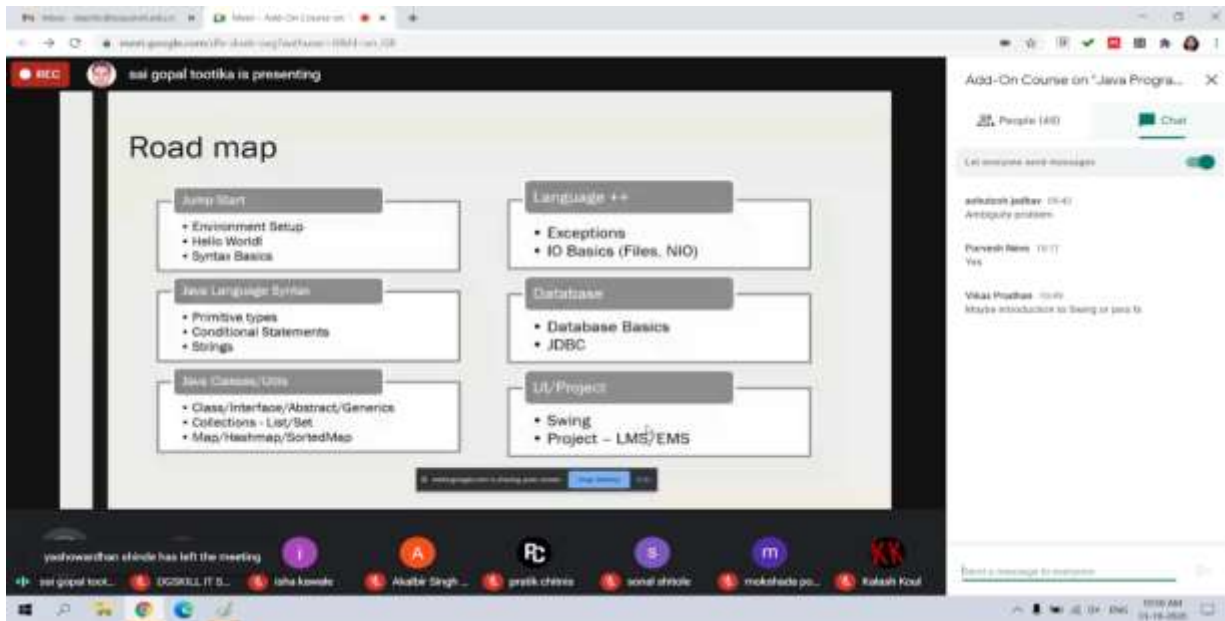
REC

sai gopal tootika is presenting

Road map

Jump Start
• Environment Setup
• Hello World!
• Syntax Basics

Java Language Syntax
• Primitive types
• Conditional Statements
• Strings

Java Classes/Utils
• Class/Interface/Abstract/Generics
• Collections - List/Set
• Map/Hashmap/SortedMap

Language ++
• Exceptions
• IO Basics (Files, NIO)

Database
• Database Basics
• JDBC

UI/Project
• Swing
• Project – LMS/EMS

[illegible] Stop sharing

Add-On Course on "Java Progra...

People (40)

Chat

Let everyone send messages

ashutosh jadhav
Ambiguity problem

Purvesh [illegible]
Yes

Vikas Pradhan
Maybe introduction to Swing or java fx

Send a message to everyone

yashowardhan shinde has left the meeting

sai gopal toot... DGSKILL IT S... isha kawale Akalbir Singh ... pratik chitnis sonal shinde mokshada po... Kailash Koul

ENG